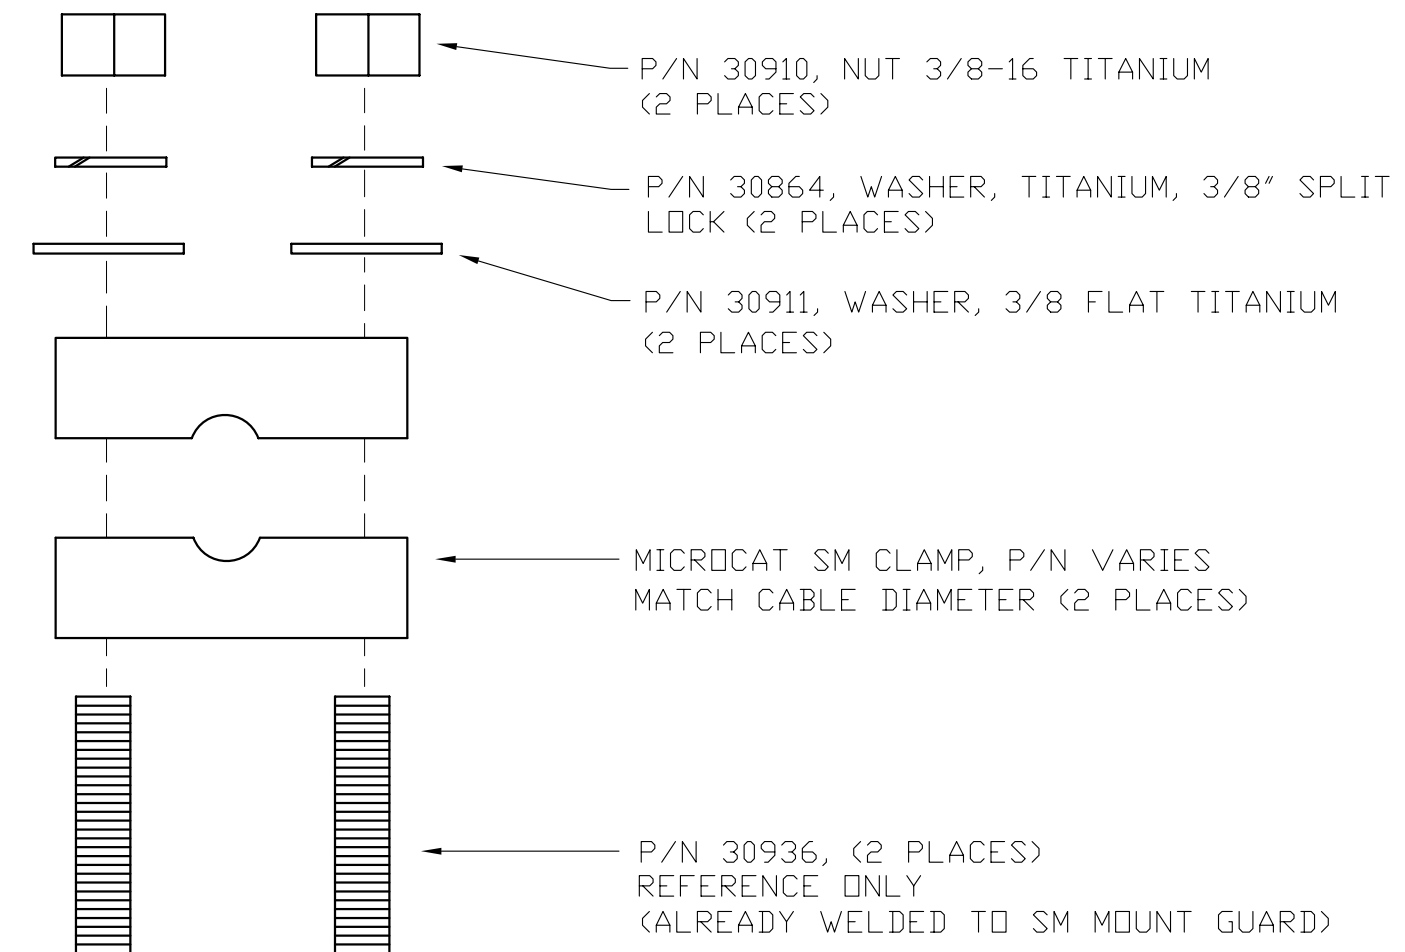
P/N 30910, NUT 3/8-16 TITANIUM (2 PLACES)

P/N 30864, WASHER, TITANIUM, 3/8" SPLIT LOCK (2 PLACES)

P/N 30911, WASHER, 3/8 FLAT TITANIUM (2 PLACES)

MICROCAT SM CLAMP, P/N VARIES MATCH CABLE DIAMETER (2 PLACES)

P/N 30936, (2 PLACES) REFERENCE ONLY (ALREADY WELDED TO SM MOUNT GUARD)